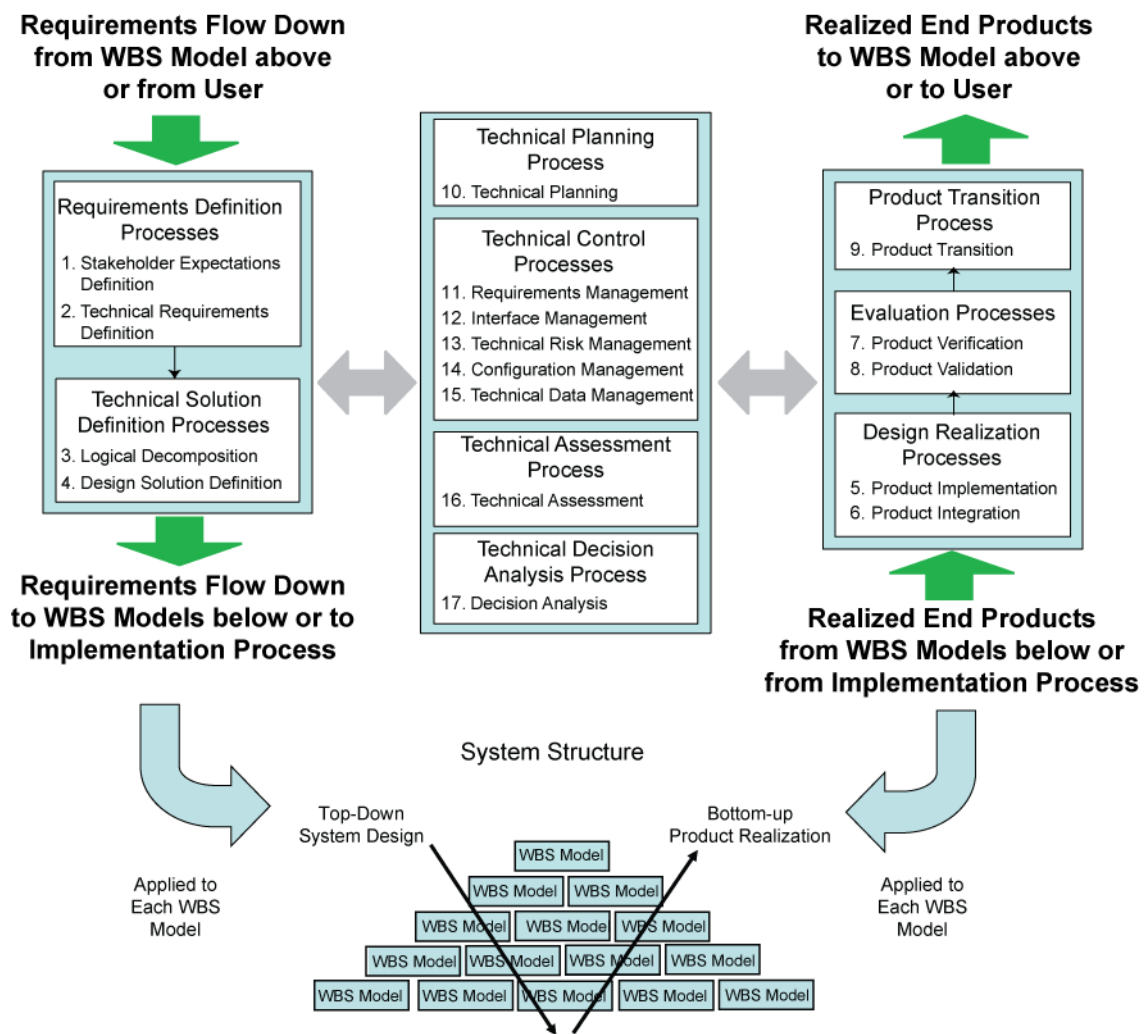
Requirements Flow Down from WBS Model above or from User

Requirements Definition Processes
1. Stakeholder Expectations Definition
2. Technical Requirements Definition

Technical Solution Definition Processes
3. Logical Decomposition
4. Design Solution Definition

Requirements Flow Down to WBS Models below or to Implementation Process

Technical Planning Process
10. Technical Planning

Technical Control Processes
11. Requirements Management
12. Interface Management
13. Technical Risk Management
14. Configuration Management
15. Technical Data Management

Technical Assessment Process
16. Technical Assessment

Technical Decision Analysis Process
17. Decision Analysis

Realized End Products to WBS Model above or to User

Product Transition Process
9. Product Transition

Evaluation Processes
7. Product Verification
8. Product Validation

Design Realization Processes
5. Product Implementation
6. Product Integration

Realized End Products from WBS Models below or from Implementation Process

System Structure

Top-Down System Design

Bottom-up Product Realization

Applied to Each WBS Model

Applied to Each WBS Model

WBS Model
WBS Model WBS Model
WBS Model WBS Mode WBS Model
WBS Model WBS Model WBS Model WBS Model
WBS Model WBS Model WBS Model WBS Model WBS Model